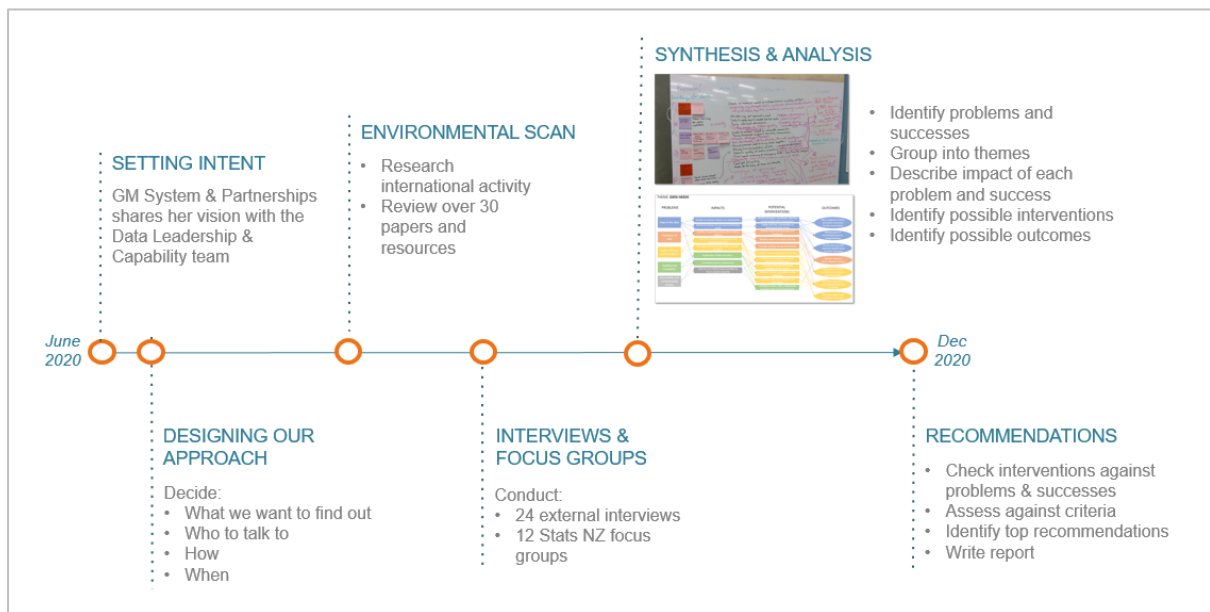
June 2020

SETTING INTENT

GM System & Partnerships shares her vision with the Data Leadership & Capability team

DESIGNING OUR APPROACH

Decide:
- What we want to find out
- Who to talk to
- How
- When

ENVIRONMENTAL SCAN

- Research international activity
- Review over 30 papers and resources

INTERVIEWS & FOCUS GROUPS

Conduct:
- 24 external interviews
- 12 Stats NZ focus groups

SYNTHESIS & ANALYSIS

- Identify problems and successes
- Group into themes
- Describe impact of each problem and success
- Identify possible interventions
- Identify possible outcomes

Dec 2020

RECOMMENDATIONS

- Check interventions against problems & successes
- Assess against criteria
- Identify top recommendations
- Write report